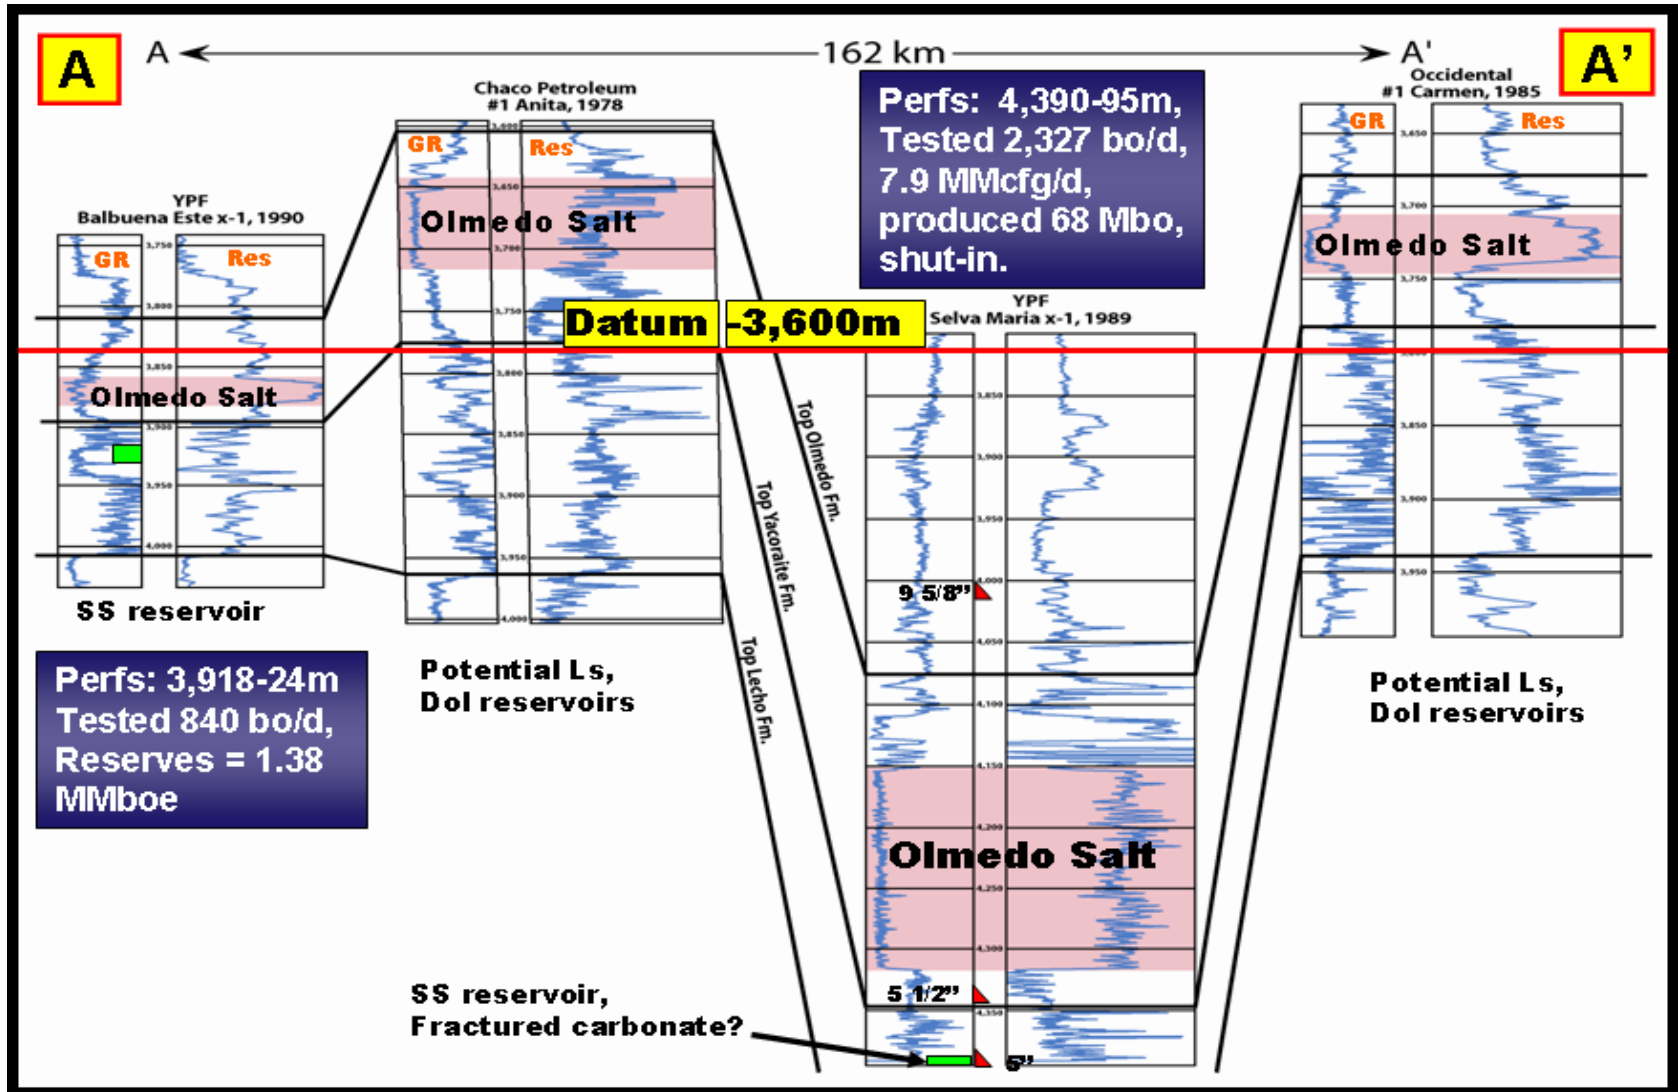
A

A ← 162 km → A'

A'

YPF
Balbuena Este x-1, 1990

GR

Res

3,750
3,800
3,850
3,900
3,950
4,000

Olmedo Salt

SS reservoir

Perfs: 3,918-24m
Tested 840 bo/d,
Reserves = 1.38
MMboe

Chaco Petroleum
#1 Anita, 1978

GR

Res

3,600
3,650
3,700
3,750
3,800
3,850
3,900
3,950
4,000

Olmedo Salt

Potential Ls,
Dol reservoirs

Datum -3,600m

Perfs: 4,390-95m,
Tested 2,327 bo/d,
7.9 MMcfg/d,
produced 68 Mbo,
shut-in.

YPF
Selva Maria x-1, 1989

Top Olmedo Fm.

Top Yacoraite Fm.

Top Lecho Fm.

3,850
3,900
3,950
4,000
4,050
4,100
4,150
4,200
4,250
4,300
4,350

9 5/8"

Olmedo Salt

5 1/2"

5"

SS reservoir,
Fractured carbonate?

Occidental
#1 Carmen, 1985

GR

Res

3,650
3,700
3,750
3,850
3,900
3,950

Olmedo Salt

Potential Ls,
Dol reservoirs